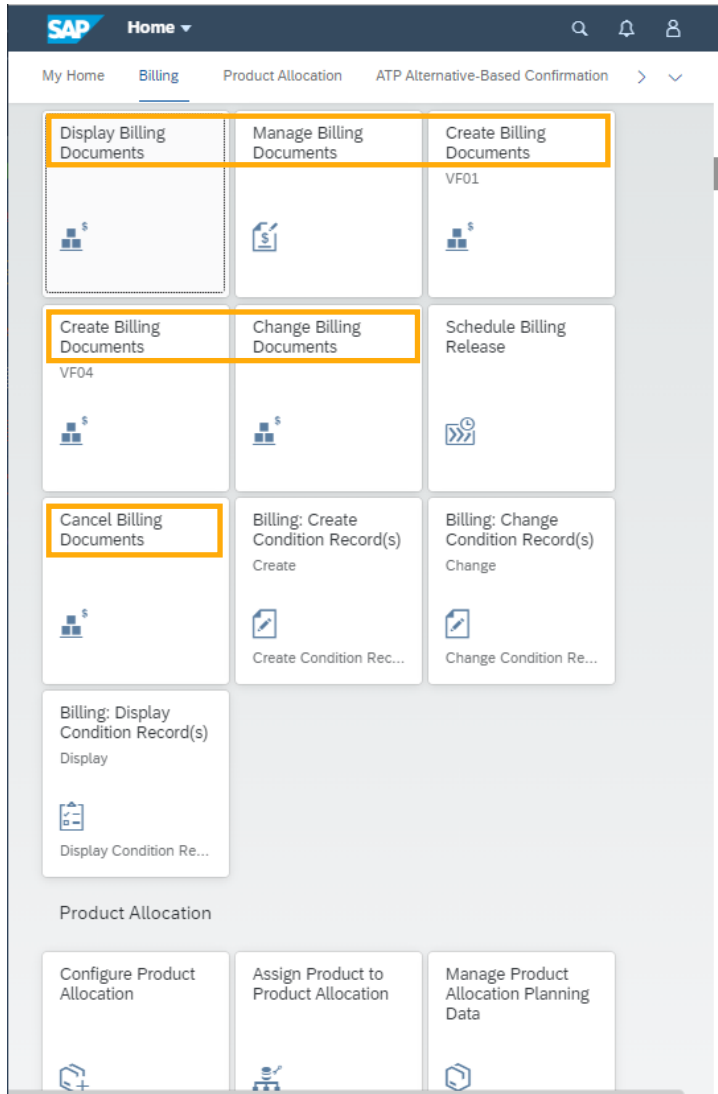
SAP Home

My Home Billing Product Allocation ATP Alternative-Based Confirmation

Display Billing Documents

Manage Billing Documents

Create Billing Documents
VF01

Create Billing Documents
VF04

Change Billing Documents

Schedule Billing Release

Cancel Billing Documents

Billing: Create Condition Record(s)
Create
Create Condition Rec...

Billing: Change Condition Record(s)
Change
Change Condition Re...

Billing: Display Condition Record(s)
Display
Display Condition Re...

Product Allocation

Configure Product Allocation

Assign Product to Product Allocation

Manage Product Allocation Planning Data